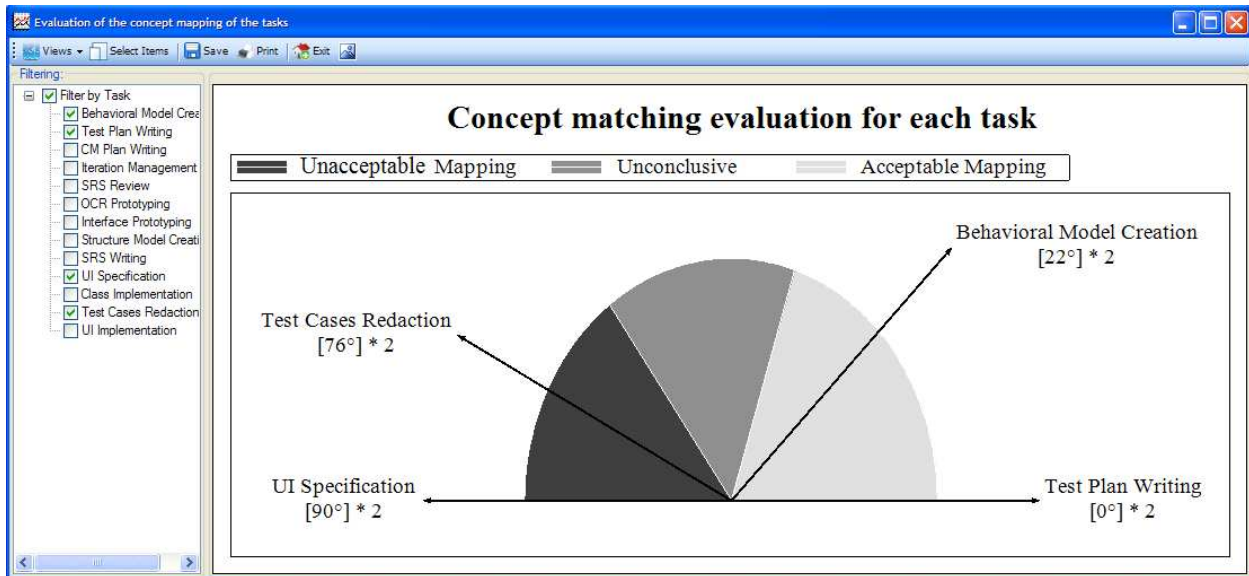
Evaluation of the concept mapping of the tasks

Views Select Items Save Print Exit

Filtering:

Filter by Task
Behavioral Model Crea
Test Plan Writing
CM Plan Writing
Iteration Management
SRS Review
OCR Prototyping
Interface Prototyping
Structure Model Creati
SRS Writing
UI Specification
Class Implementation
Test Cases Redaction
UI Implementation

Concept matching evaluation for each task

Unacceptable Mapping Unconclusive Acceptable Mapping

Behavioral Model Creation
[22°] * 2

Test Cases Redaction
[76°] * 2

UI Specification
[90°] * 2

Test Plan Writing
[0°] * 2